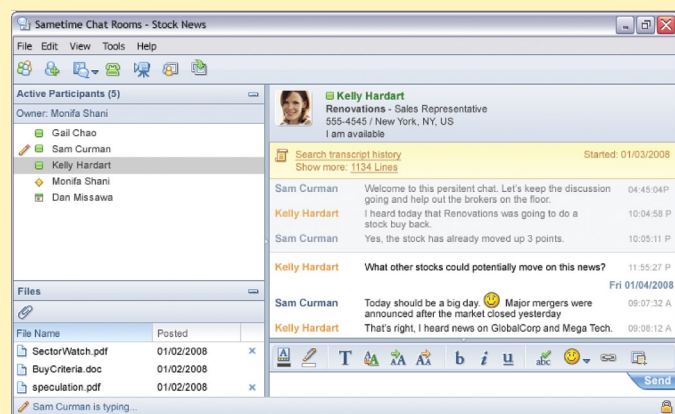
Sametime Chat Rooms - Stock News

File Edit View Tools Help

Active Participants (5)

Owner: Monifa Shani

Gail Chao
Sam Curman
Kelly Hardart
Monifa Shani
Dan Missawa

Files

| File Name | Posted |
|---|---|
| SectorWatch.pdf | 01/02/2008 |
| BuyCriteria.doc | 01/02/2008 |
| speculation.pdf | 01/02/2008 |

Kelly Hardart
Renovations - Sales Representative
555-4545 / New York, NY, US
I am available

Search transcript history
Show more: 1134 Lines
Started: 01/03/2008

Sam Curman Welcome to this persistent chat. Let's keep the discussion going and help out the brokers on the floor. 04:45:04P
Kelly Hardart I heard today that Renovations was going to do a stock buy back. 10:04:58 P
Sam Curman Yes, the stock has already moved up 3 points. 10:05:11 P
Kelly Hardart What other stocks could potentially move on this news? 11:55:27 P
Fri 01/04/2008
Sam Curman Today should be a big day. Major mergers were announced after the market closed yesterday 09:07:32 A
Kelly Hardart That's right, I heard news on GlobalCorp and Mega Tech. 09:08:12 A

Send

Sam Curman is typing...